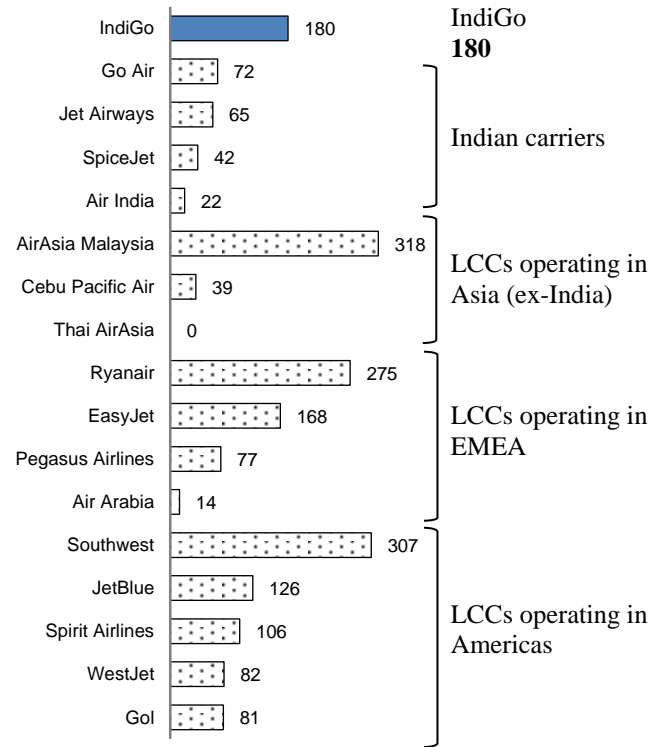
IndiGo 180

Go Air 72

Jet Airways 65

SpiceJet 42

Air India 22

AirAsia Malaysia 318

Cebu Pacific Air 39

Thai AirAsia 0

Ryanair 275

EasyJet 168

Pegasus Airlines 77

Air Arabia 14

Southwest 307

JetBlue 126

Spirit Airlines 106

WestJet 82

Gol 81

IndiGo
**180**

Indian carriers

LCCs operating in Asia (ex-India)

LCCs operating in EMEA

LCCs operating in Americas